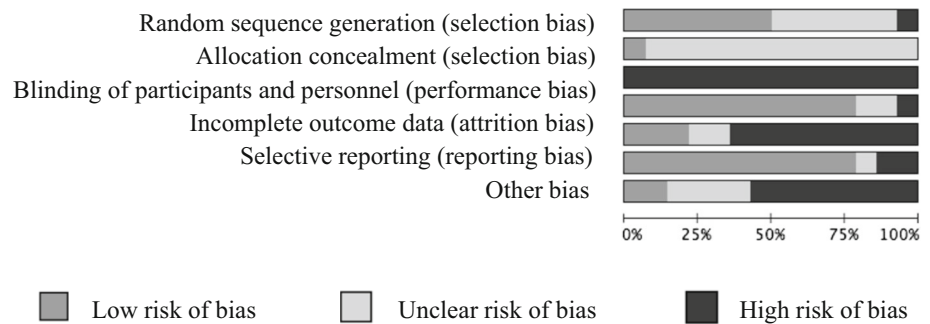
Random sequence generation (selection bias)
Allocation concealment (selection bias)
Blinding of participants and personnel (performance bias)
Incomplete outcome data (attrition bias)
Selective reporting (reporting bias)
Other bias

0% 25% 50% 75% 100%

Low risk of bias
Unclear risk of bias
High risk of bias